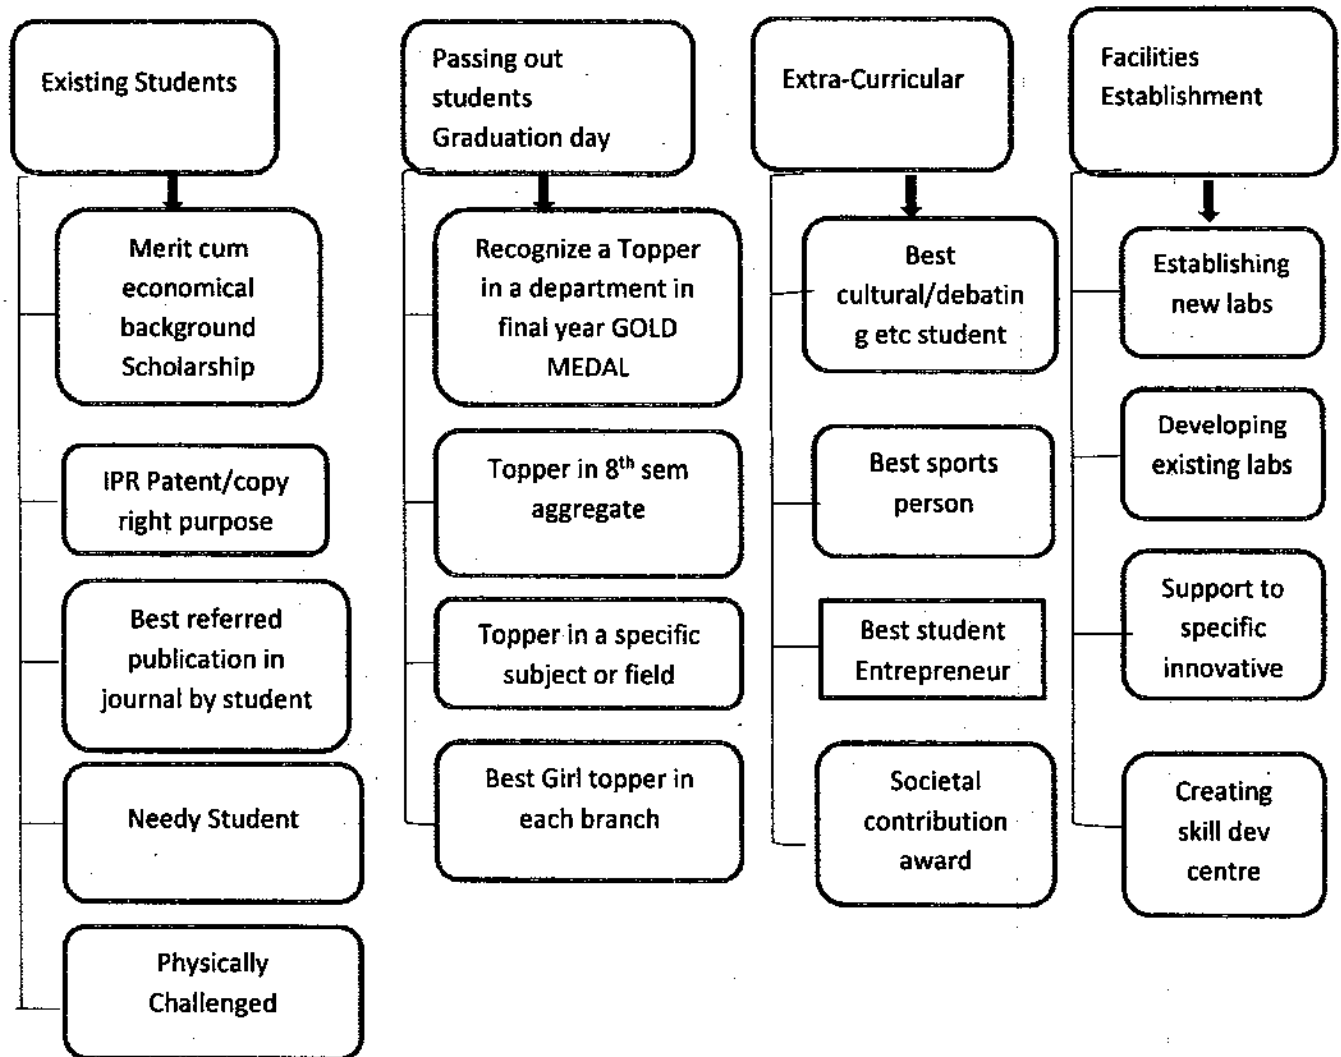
Existing Students

Merit cum economical background Scholarship

IPR Patent/copy right purpose

Best referred publication in journal by student

Needy Student

Physically Challenged

Passing out students Graduation day

Recognize a Topper in a department in final year GOLD MEDAL

Topper in 8$^{th}$ sem aggregate

Topper in a specific subject or field

Best Girl topper in each branch

Extra-Curricular

Best cultural/debatin g etc student

Best sports person

Best student Entrepreneur

Societal contribution award

Facilities Establishment

Establishing new labs

Developing existing labs

Support to specific innovative

Creating skill dev centre